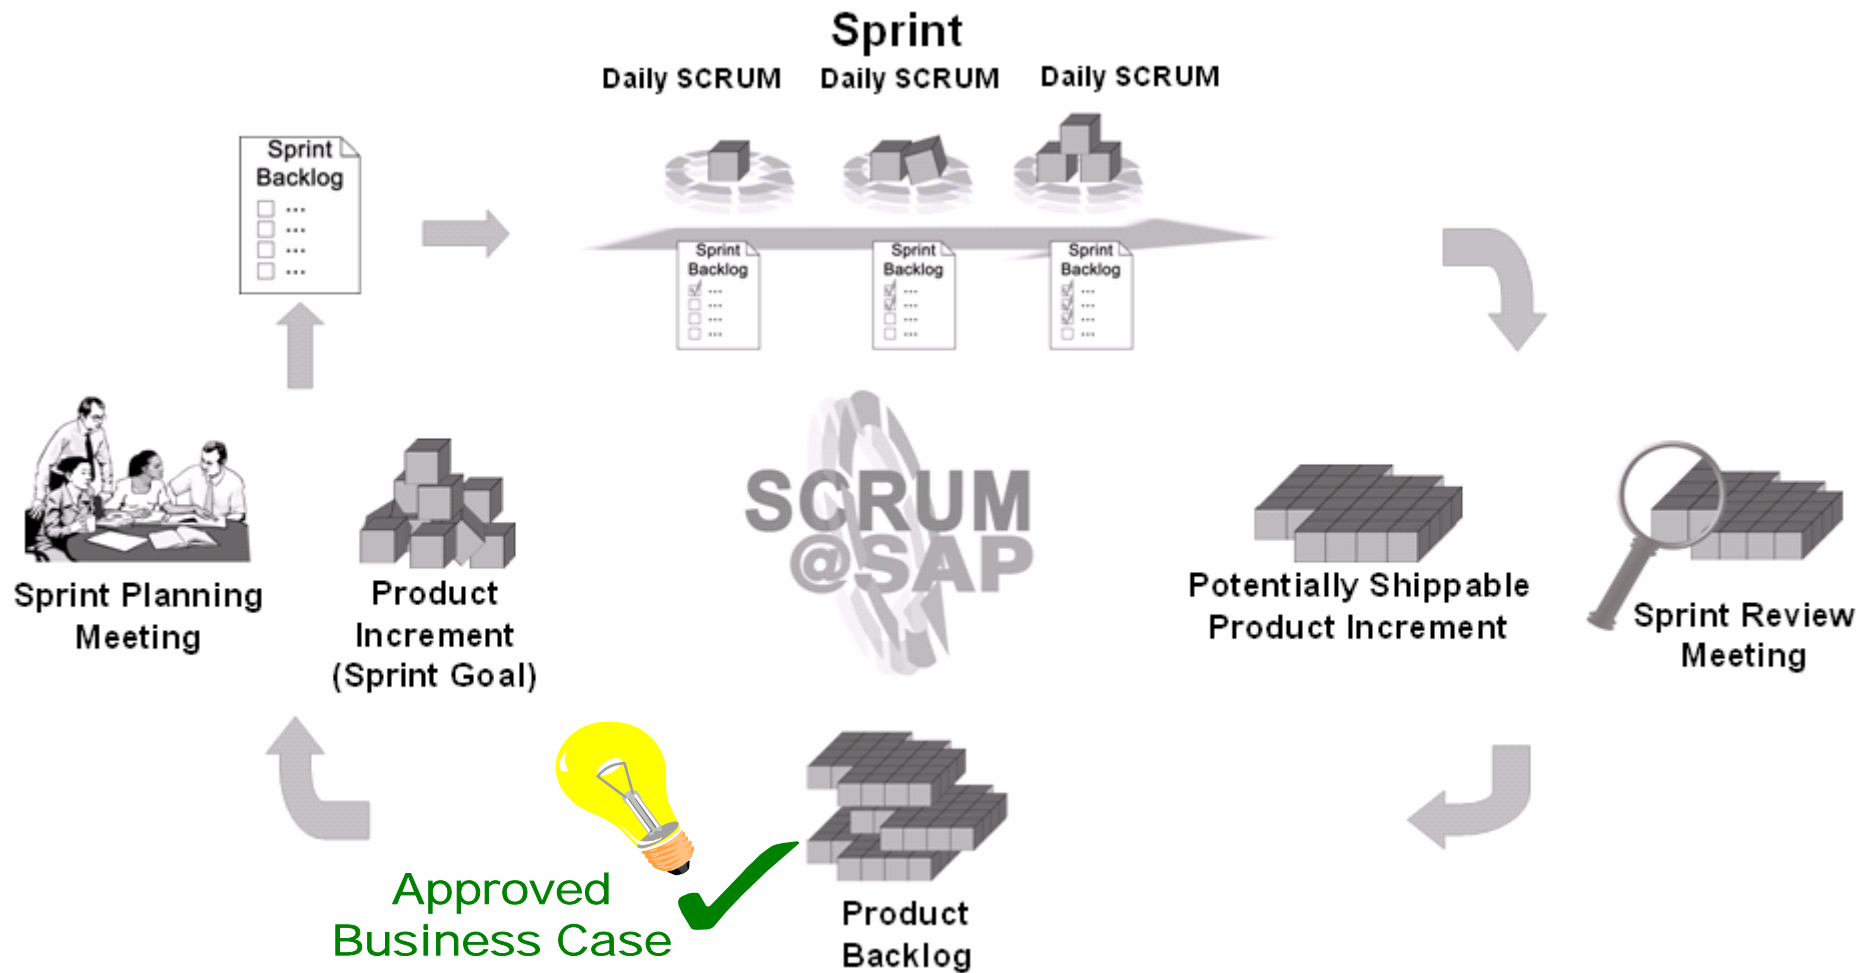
Sprint

Daily SCRUM Daily SCRUM Daily SCRUM

Sprint Backlog
...
...
...
...

Sprint Backlog
...
...
...
...

Sprint Backlog
...
...
...
...

Sprint Backlog
...
...
...
...

SCRUM @SAP

Sprint Planning Meeting

Product Increment (Sprint Goal)

Potentially Shippable Product Increment

Sprint Review Meeting

Approved Business Case

Product Backlog